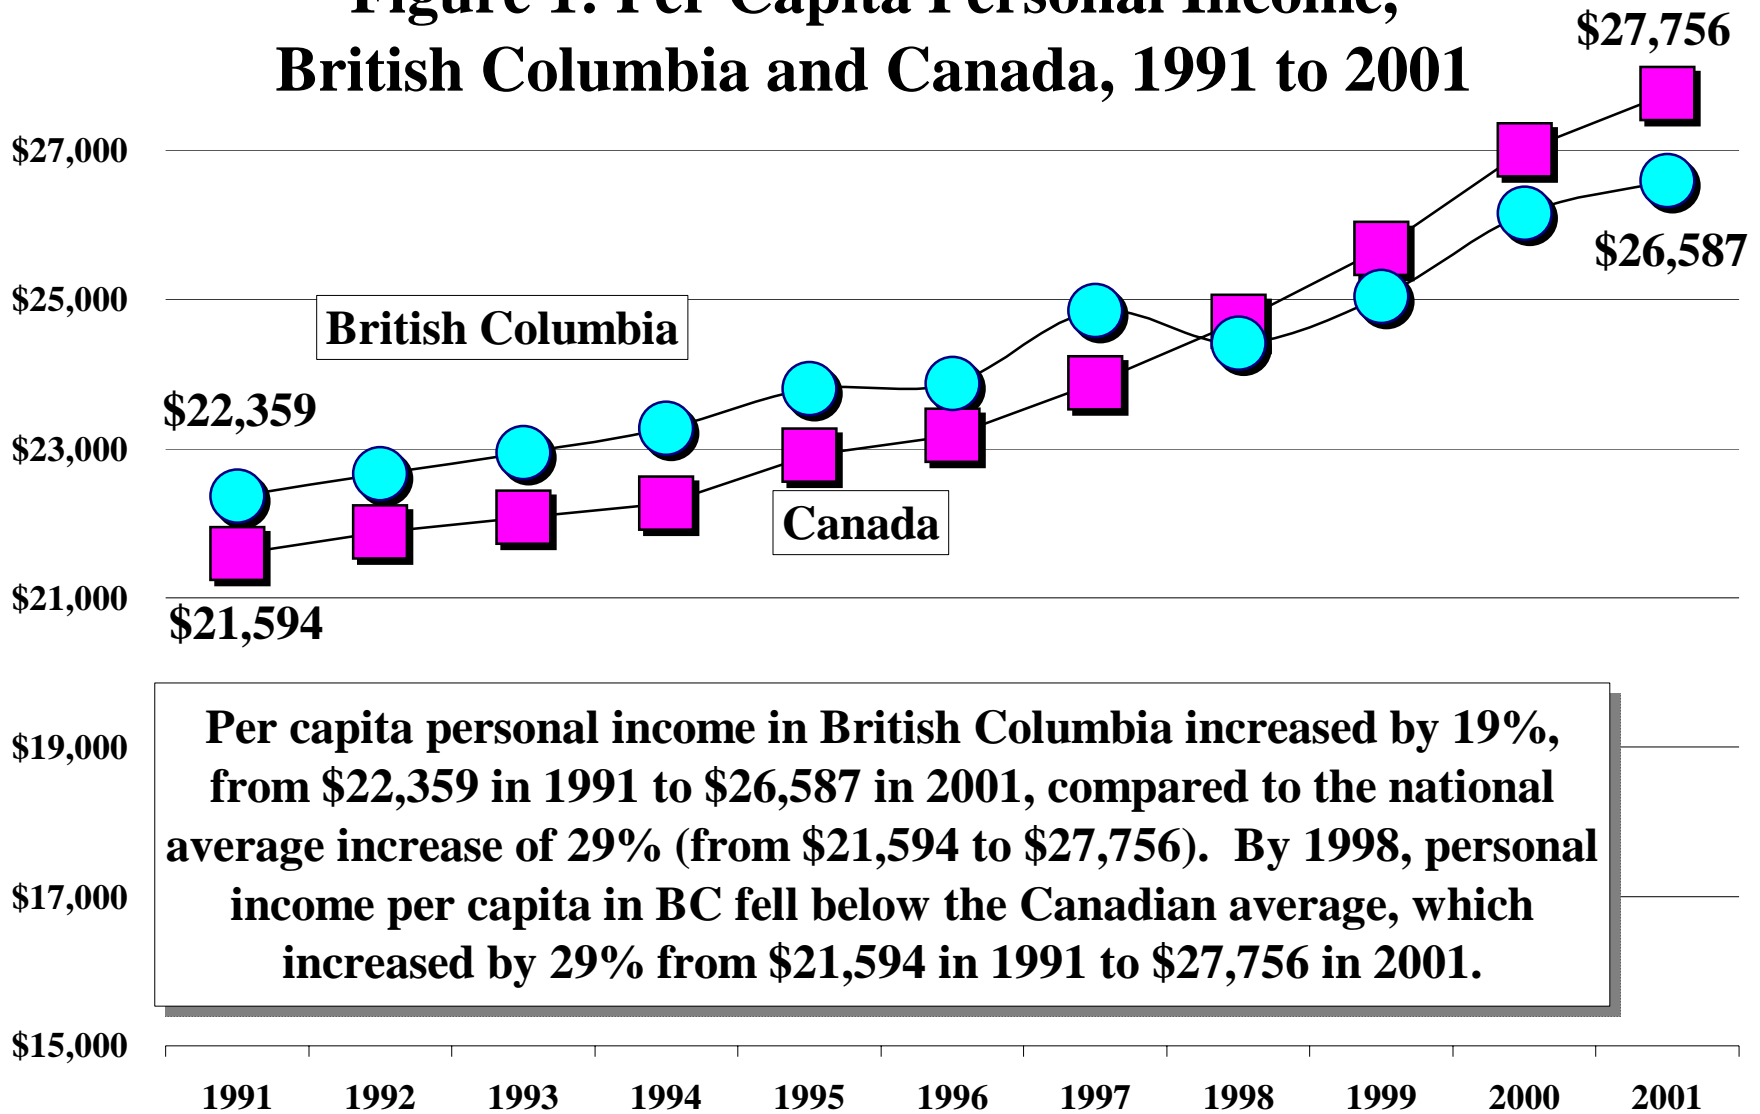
Figure 1: Per Capita Personal Income, British Columbia and Canada, 1991 to 2001

$27,756

$27,000

$26,587

$25,000

British Columbia

$22,359

$23,000

Canada

$21,000

$21,594

Per capita personal income in British Columbia increased by 19%, from $22,359 in 1991 to $26,587 in 2001, compared to the national average increase of 29% (from $21,594 to $27,756). By 1998, personal income per capita in BC fell below the Canadian average, which increased by 29% from $21,594 in 1991 to $27,756 in 2001.

$19,000

$17,000

$15,000

1991 1992 1993 1994 1995 1996 1997 1998 1999 2000 2001